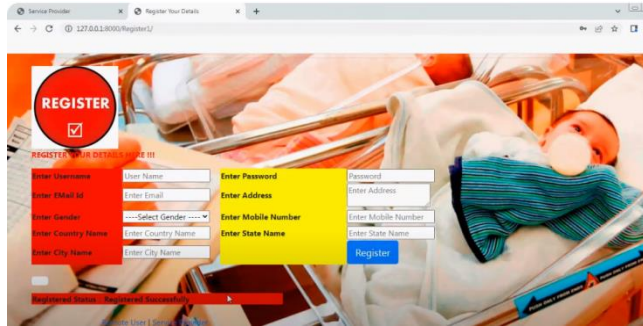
Service Provider
Register Your Details
127.0.0.1:8000/Register1/

REGISTER

REGISTER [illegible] DETAILS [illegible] !!!

Enter Username
User Name
Enter Password
Password
Enter EMail Id
Enter Email
Enter Address
Enter Address
Enter Gender
----Select Gender ----
Enter Mobile Number
Enter Mobile Number
Enter Country Name
Enter Country Name
Enter State Name
Enter State Name
Enter City Name
Enter City Name
Register

Registered Status : Registered Successfully

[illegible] User | Serv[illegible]